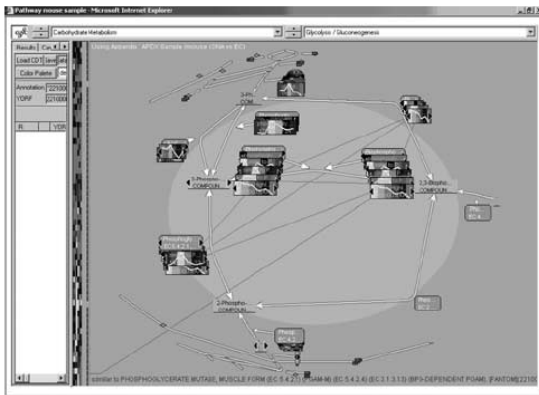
Pathway mouse sample - Microsoft Internet Explorer

Carbohydrate Metabolism

Glycolysis / Gluconeogenesis

Results | Co

Load CDT

Color Palette

Annotation 221000

YORF 221000

YOR

3-Ph COM

2-Phospho COMPOUN

1,3-Bispho COMPOUN

2-Phospho COMPOUN

similar to PHOSPHOGLYCERATE MUTASE, MUSCLE FORM (EC 5.4.2.1) (PGAM-M) (EC 5.4.2.4) (EC 3.1.3.13) (BPG-DEPENDENT PGAM) [FANTOM]221000